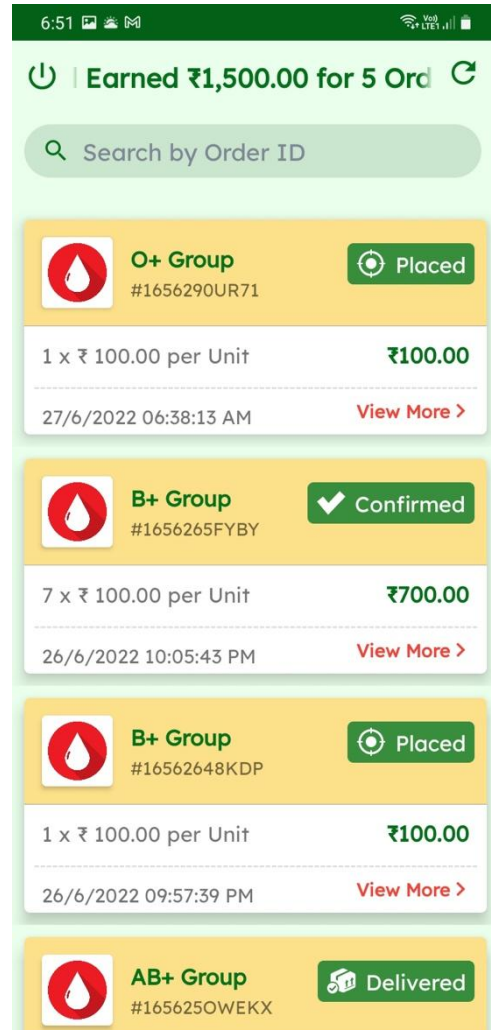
6:51

Earned ₹1,500.00 for 5 Ord

Search by Order ID

O+ Group
#1656290UR71
Placed

1 x ₹ 100.00 per Unit
₹100.00

27/6/2022 06:38:13 AM
View More >

B+ Group
#1656265FYBY
Confirmed

7 x ₹ 100.00 per Unit
₹700.00

26/6/2022 10:05:43 PM
View More >

B+ Group
#16562648KDP
Placed

1 x ₹ 100.00 per Unit
₹100.00

26/6/2022 09:57:39 PM
View More >

AB+ Group
#165625OWEKX
Delivered